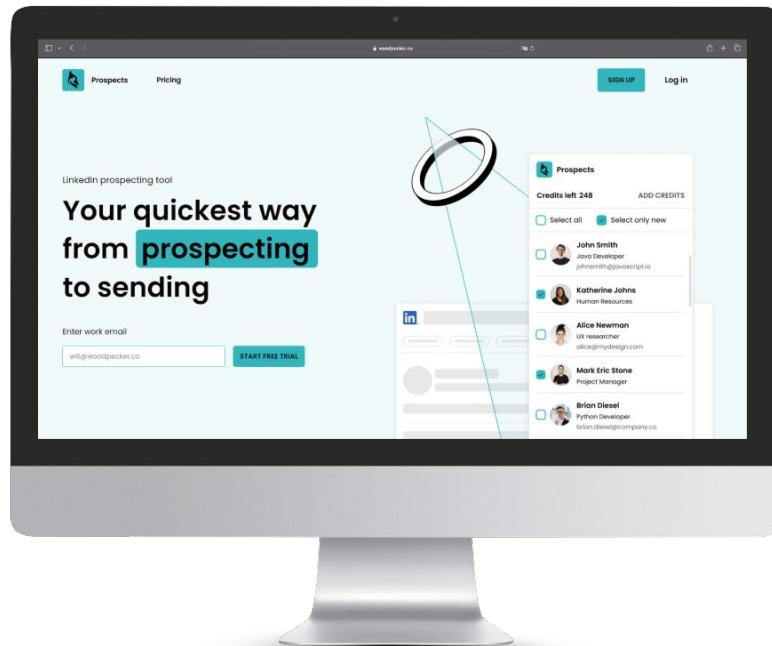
woodpecker.co

Prospects Pricing

SIGN UP Log in

LinkedIn prospecting tool

Your quickest way from prospecting to sending

Enter work email

will@woodpecker.co

START FREE TRIAL

in

Prospects

Credits left 248 ADD CREDITS

Select all Select only new

John Smith
Java Developer
johnsmith@javascript.io

Katherine Johns
Human Resources

Alice Newman
UX researcher
alice@mydesign.com

Mark Eric Stone
Project Manager

Brian Diesel
Python Developer
brian.diesel@company.co